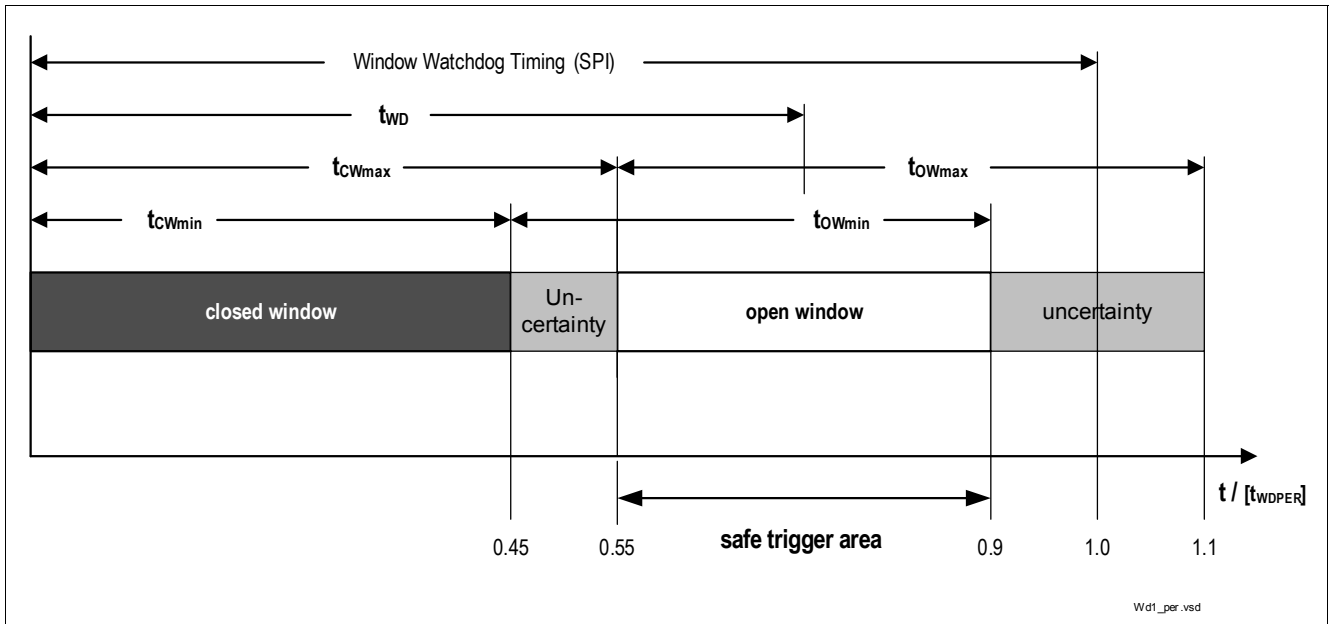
Window Watchdog Timing (SPI)

$t_{WD}$

$t_{CWmax}$

$t_{OWmax}$

$t_{CWmin}$

$t_{OWmin}$

closed window

Un-certainty

open window

uncertainty

t / [$t_{WDPER}$]

0.45

0.55

safe trigger area

0.9

1.0

1.1

Wd1_per.vsd